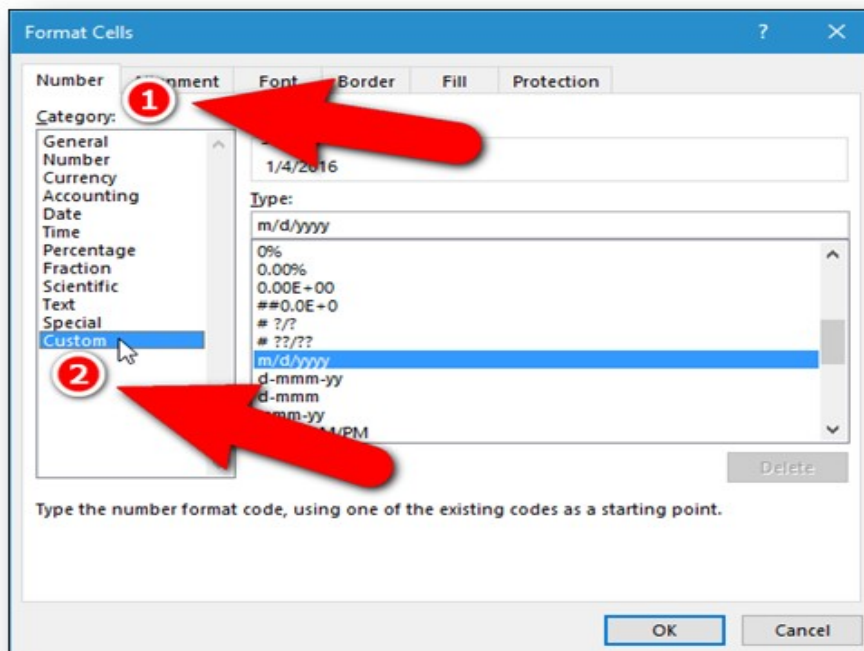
Format Cells

?

Number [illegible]nment Font Border Fill Protection

1

Category:

General
Number
Currency
Accounting
Date
Time
Percentage
Fraction
Scientific
Text
Special
Custom

2

1/4/2016

Type:

m/d/yyyy

0%
0.00%
0.00E+00
##0.0E+0
# ?/?
# ??/??
m/d/yyyy
d-mmm-yy
d-mmm
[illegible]mm-yy
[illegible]M/PM

Delete

Type the number format code, using one of the existing codes as a starting point.

OK

Cancel